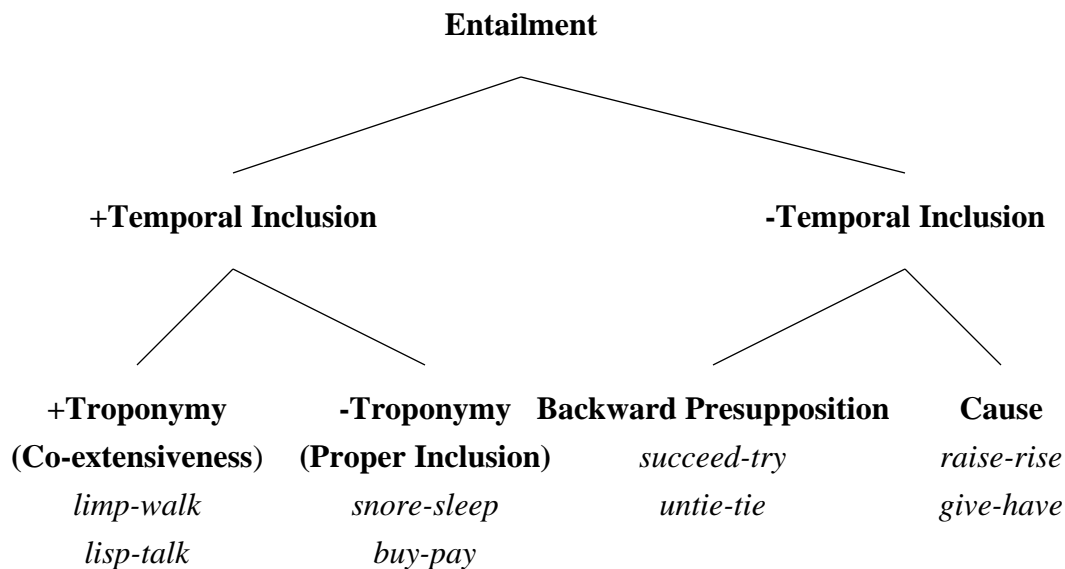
Entailment

+Temporal Inclusion

-Temporal Inclusion

+Troponymy
(Co-extensiveness)
limp-walk
lisp-talk

-Troponymy
(Proper Inclusion)
snore-sleep
buy-pay

Backward Presupposition
succeed-try
untie-tie

Cause
raise-rise
give-have